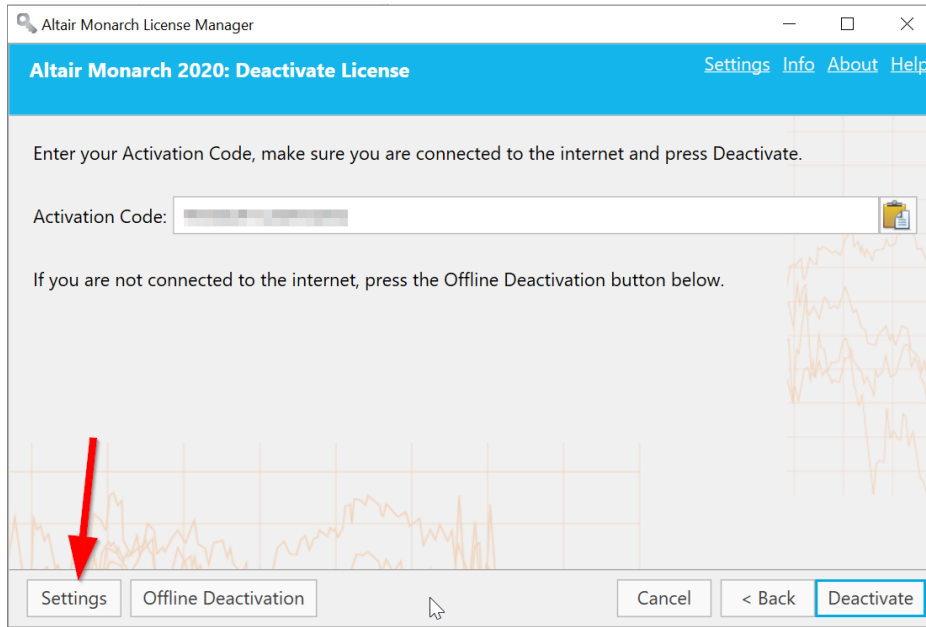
Altair Monarch License Manager

Altair Monarch 2020: Deactivate License

Settings Info About Help

Enter your Activation Code, make sure you are connected to the internet and press Deactivate.

Activation Code: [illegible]

If you are not connected to the internet, press the Offline Deactivation button below.

Settings Offline Deactivation Cancel < Back Deactivate